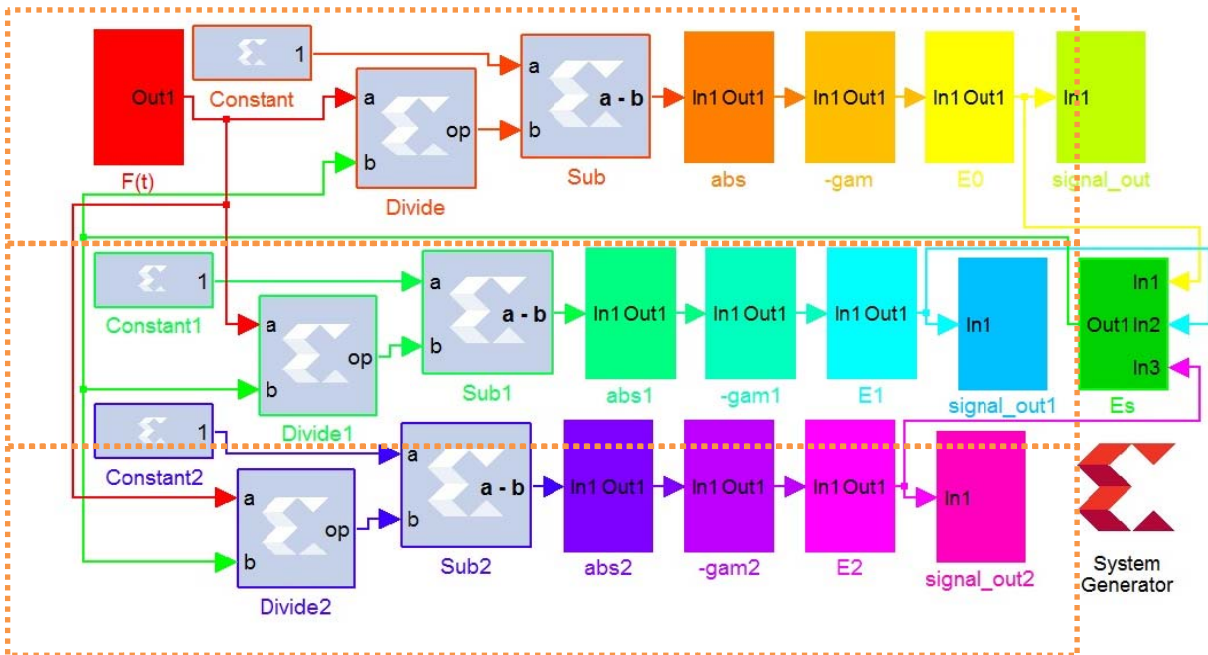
Out1
F(t)
1
Constant
a
b
op
Divide
a
b
a - b
Sub
In1 Out1
abs
In1 Out1
-gam
In1 Out1
E0
In1
signal_out

1
Constant1
a
b
op
Divide1
a
b
a - b
Sub1
In1 Out1
abs1
In1 Out1
-gam1
In1 Out1
E1
In1
signal_out1
In1
Out1 In2
In3
Es

1
Constant2
a
b
op
Divide2
a
b
a - b
Sub2
In1 Out1
abs2
In1 Out1
-gam2
In1 Out1
E2
In1
signal_out2
System
Generator